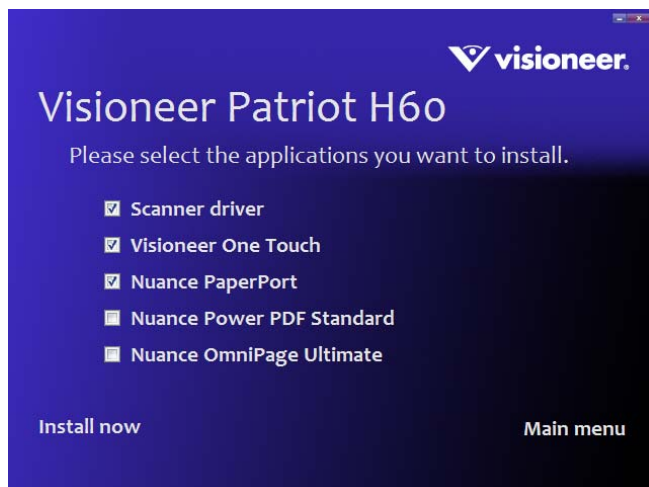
visioneer.

Visioneer Patriot H60

Please select the applications you want to install.

Scanner driver

Visioneer One Touch

Nuance PaperPort

Nuance Power PDF Standard

Nuance OmniPage Ultimate

Install now

Main menu